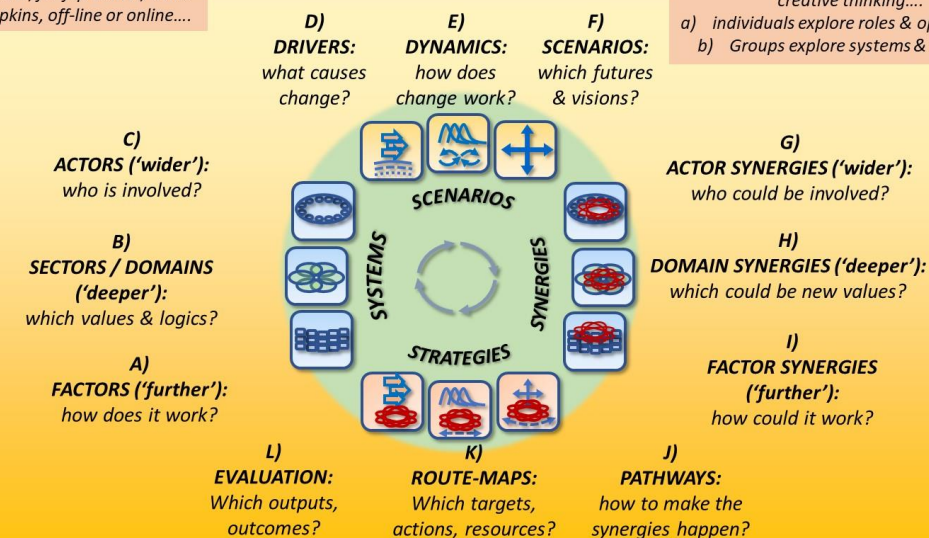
pkins, off-line or online….

creative thinking….
a) individuals explore roles & op
b) Groups explore systems &

D)
DRIVERS:
what causes change?

E)
DYNAMICS:
how does change work?

F)
SCENARIOS:
which futures & visions?

C)
ACTORS ('wider'):
who is involved?

G)
ACTOR SYNERGIES ('wider'):
who could be involved?

B)
SECTORS / DOMAINS ('deeper'):
which values & logics?

H)
DOMAIN SYNERGIES ('deeper'):
which could be new values?

A)
FACTORS ('further'):
how does it work?

I)
FACTOR SYNERGIES ('further'):
how could it work?

SCENARIOS

SYSTEMS

SYNERGIES

STRATEGIES

L)
EVALUATION:
Which outputs, outcomes?

K)
ROUTE-MAPS:
Which targets, actions, resources?

J)
PATHWAYS:
how to make the synergies happen?